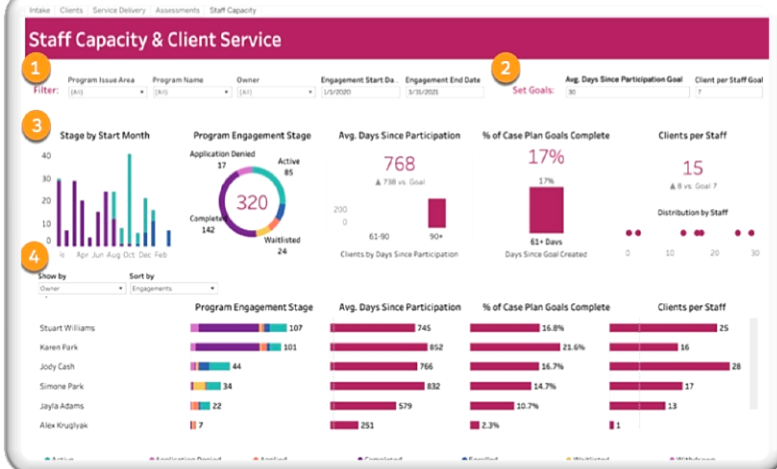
Intake | Clients | Service Delivery | Assessments | Staff Capacity

Staff Capacity & Client Service

1
Filter:
Program Issue Area
(All)
Program Name
(All)
Owner
(All)
Engagement Start Da..
1/1/2020
Engagement End Date
3/31/2021

2
Set Goals:
Avg. Days Since Participation Goal
30
Client per Staff Goal
7

3
Stage by Start Month
40
30
20
10
Apr Jun Aug Oct Dec Feb

Program Engagement Stage
Application Denied
17
Active
85
320
Completed
142
Waitlisted
24

Avg. Days Since Participation
768
▲ 738 vs. Goal
200
0
61-90
90+
Clients by Days Since Participation

% of Case Plan Goals Complete
17%
17%
61+ Days
Days Since Goal Created

Clients per Staff
15
▲ 8 vs. Goal 7
Distribution by Staff
0
10
20
30

4
Show by
Owner
Sort by
Engagements

| | Program Engagement Stage | Avg. Days Since Participation | % of Case Plan Goals Complete | Clients per Staff |
|---|---|---|---|---|
| Stuart Williams | 107 | 745 | 16.8% | 25 |
| Karen Park | 101 | 852 | 21.6% | 16 |
| Jody Cash | 44 | 766 | 16.7% | 28 |
| Simone Park | 34 | 832 | 14.7% | 17 |
| Jayla Adams | 22 | 579 | 10.7% | 13 |
| Alex Kruglyak | 7 | 251 | 2.3% | 1 |

Active  Application Denied  Applied  Completed  Enrolled  Waitlisted  Withdrawn